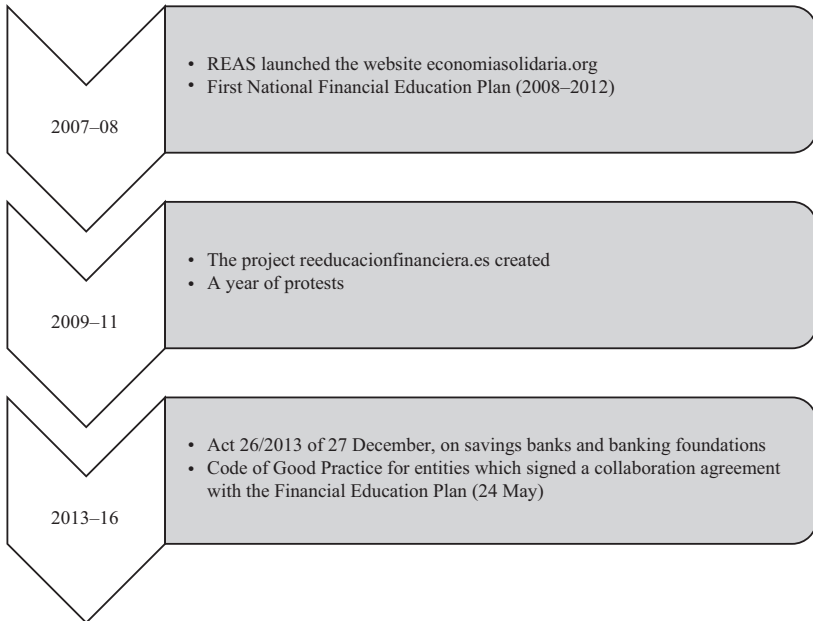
2007–08

• REAS launched the website economiasolidaria.org
• First National Financial Education Plan (2008–2012)

2009–11

• The project reeducacionfinanciera.es created
• A year of protests

2013–16

• Act 26/2013 of 27 December, on savings banks and banking foundations
• Code of Good Practice for entities which signed a collaboration agreement with the Financial Education Plan (24 May)